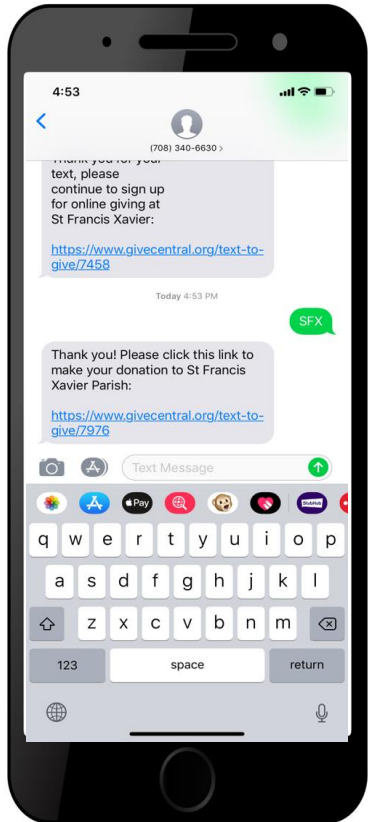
4:53

(708) 340-6630 >

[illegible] text, please continue to sign up for online giving at St Francis Xavier:

https://www.givecentral.org/text-to-give/7458

Today 4:53 PM

SFX

Thank you! Please click this link to make your donation to St Francis Xavier Parish:

https://www.givecentral.org/text-to-give/7976

Text Message

Pay

q w e r t y u i o p
a s d f g h j k l
z x c v b n m
123 space return